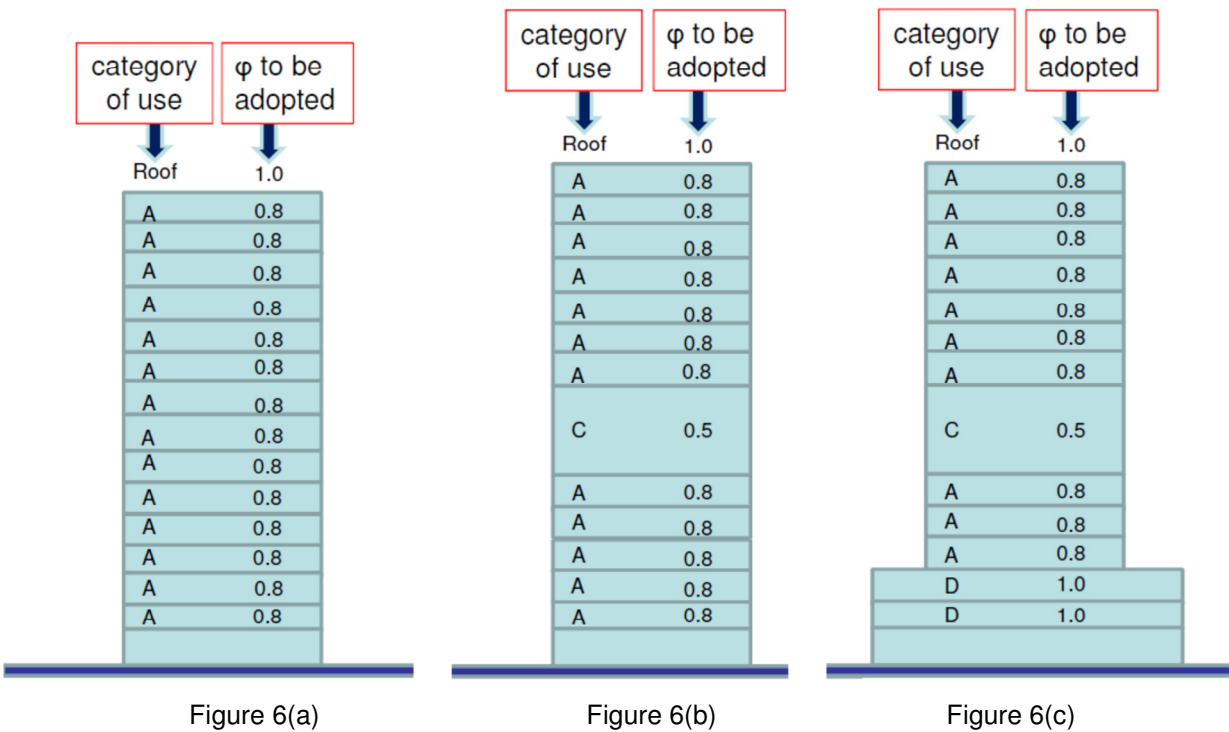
category of use

φ to be adopted

Roof 1.0

| | |
|---|---|
| A | 0.8 |
| A | 0.8 |
| A | 0.8 |
| A | 0.8 |
| A | 0.8 |
| A | 0.8 |
| A | 0.8 |
| A | 0.8 |
| A | 0.8 |
| A | 0.8 |
| A | 0.8 |
| A | 0.8 |
| A | 0.8 |
| A | 0.8 |

Figure 6(a)

category of use

φ to be adopted

Roof 1.0

| | |
|---|---|
| A | 0.8 |
| A | 0.8 |
| A | 0.8 |
| A | 0.8 |
| A | 0.8 |
| A | 0.8 |
| A | 0.8 |
| C | 0.5 |
| A | 0.8 |
| A | 0.8 |
| A | 0.8 |
| A | 0.8 |
| A | 0.8 |

Figure 6(b)

category of use

φ to be adopted

Roof 1.0

| | |
|---|---|
| A | 0.8 |
| A | 0.8 |
| A | 0.8 |
| A | 0.8 |
| A | 0.8 |
| A | 0.8 |
| A | 0.8 |
| C | 0.5 |
| A | 0.8 |
| A | 0.8 |
| A | 0.8 |
| D | 1.0 |
| D | 1.0 |

Figure 6(c)